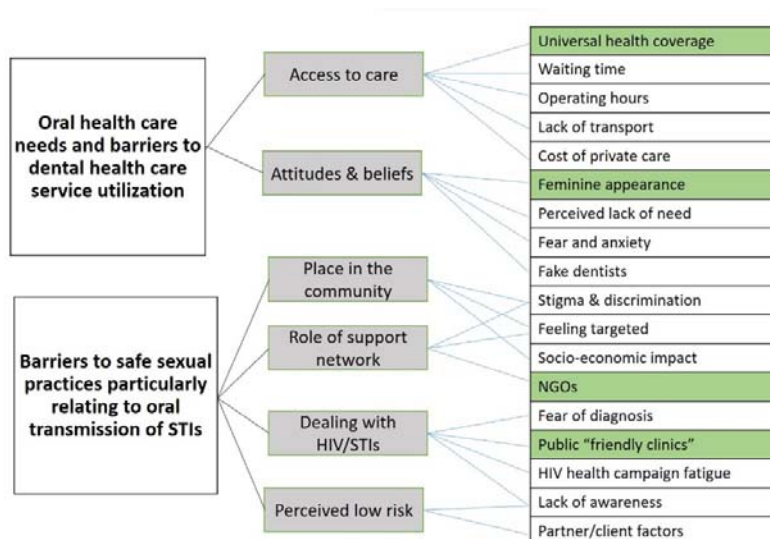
Oral health care needs and barriers to dental health care service utilization

Barriers to safe sexual practices particularly relating to oral transmission of STIs

Access to care

Attitudes & beliefs

Place in the community

Role of support network

Dealing with HIV/STIs

Perceived low risk

Universal health coverage

Waiting time

Operating hours

Lack of transport

Cost of private care

Feminine appearance

Perceived lack of need

Fear and anxiety

Fake dentists

Stigma & discrimination

Feeling targeted

Socio-economic impact

NGOs

Fear of diagnosis

Public "friendly clinics"

HIV health campaign fatigue

Lack of awareness

Partner/client factors